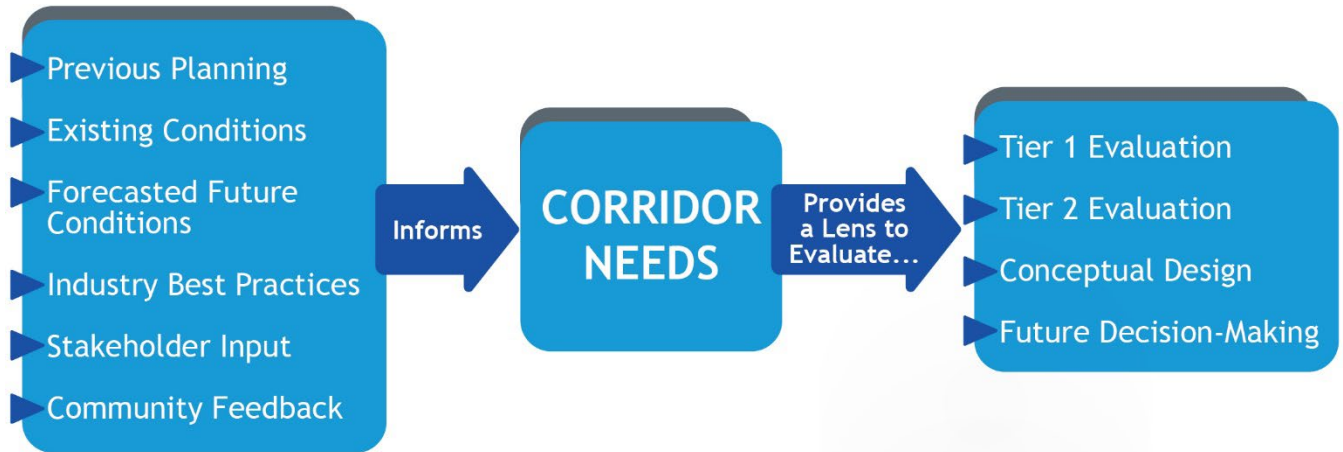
Previous Planning
Existing Conditions
Forecasted Future Conditions
Industry Best Practices
Stakeholder Input
Community Feedback

Informs

CORRIDOR NEEDS

Provides a Lens to Evaluate...

Tier 1 Evaluation
Tier 2 Evaluation
Conceptual Design
Future Decision-Making